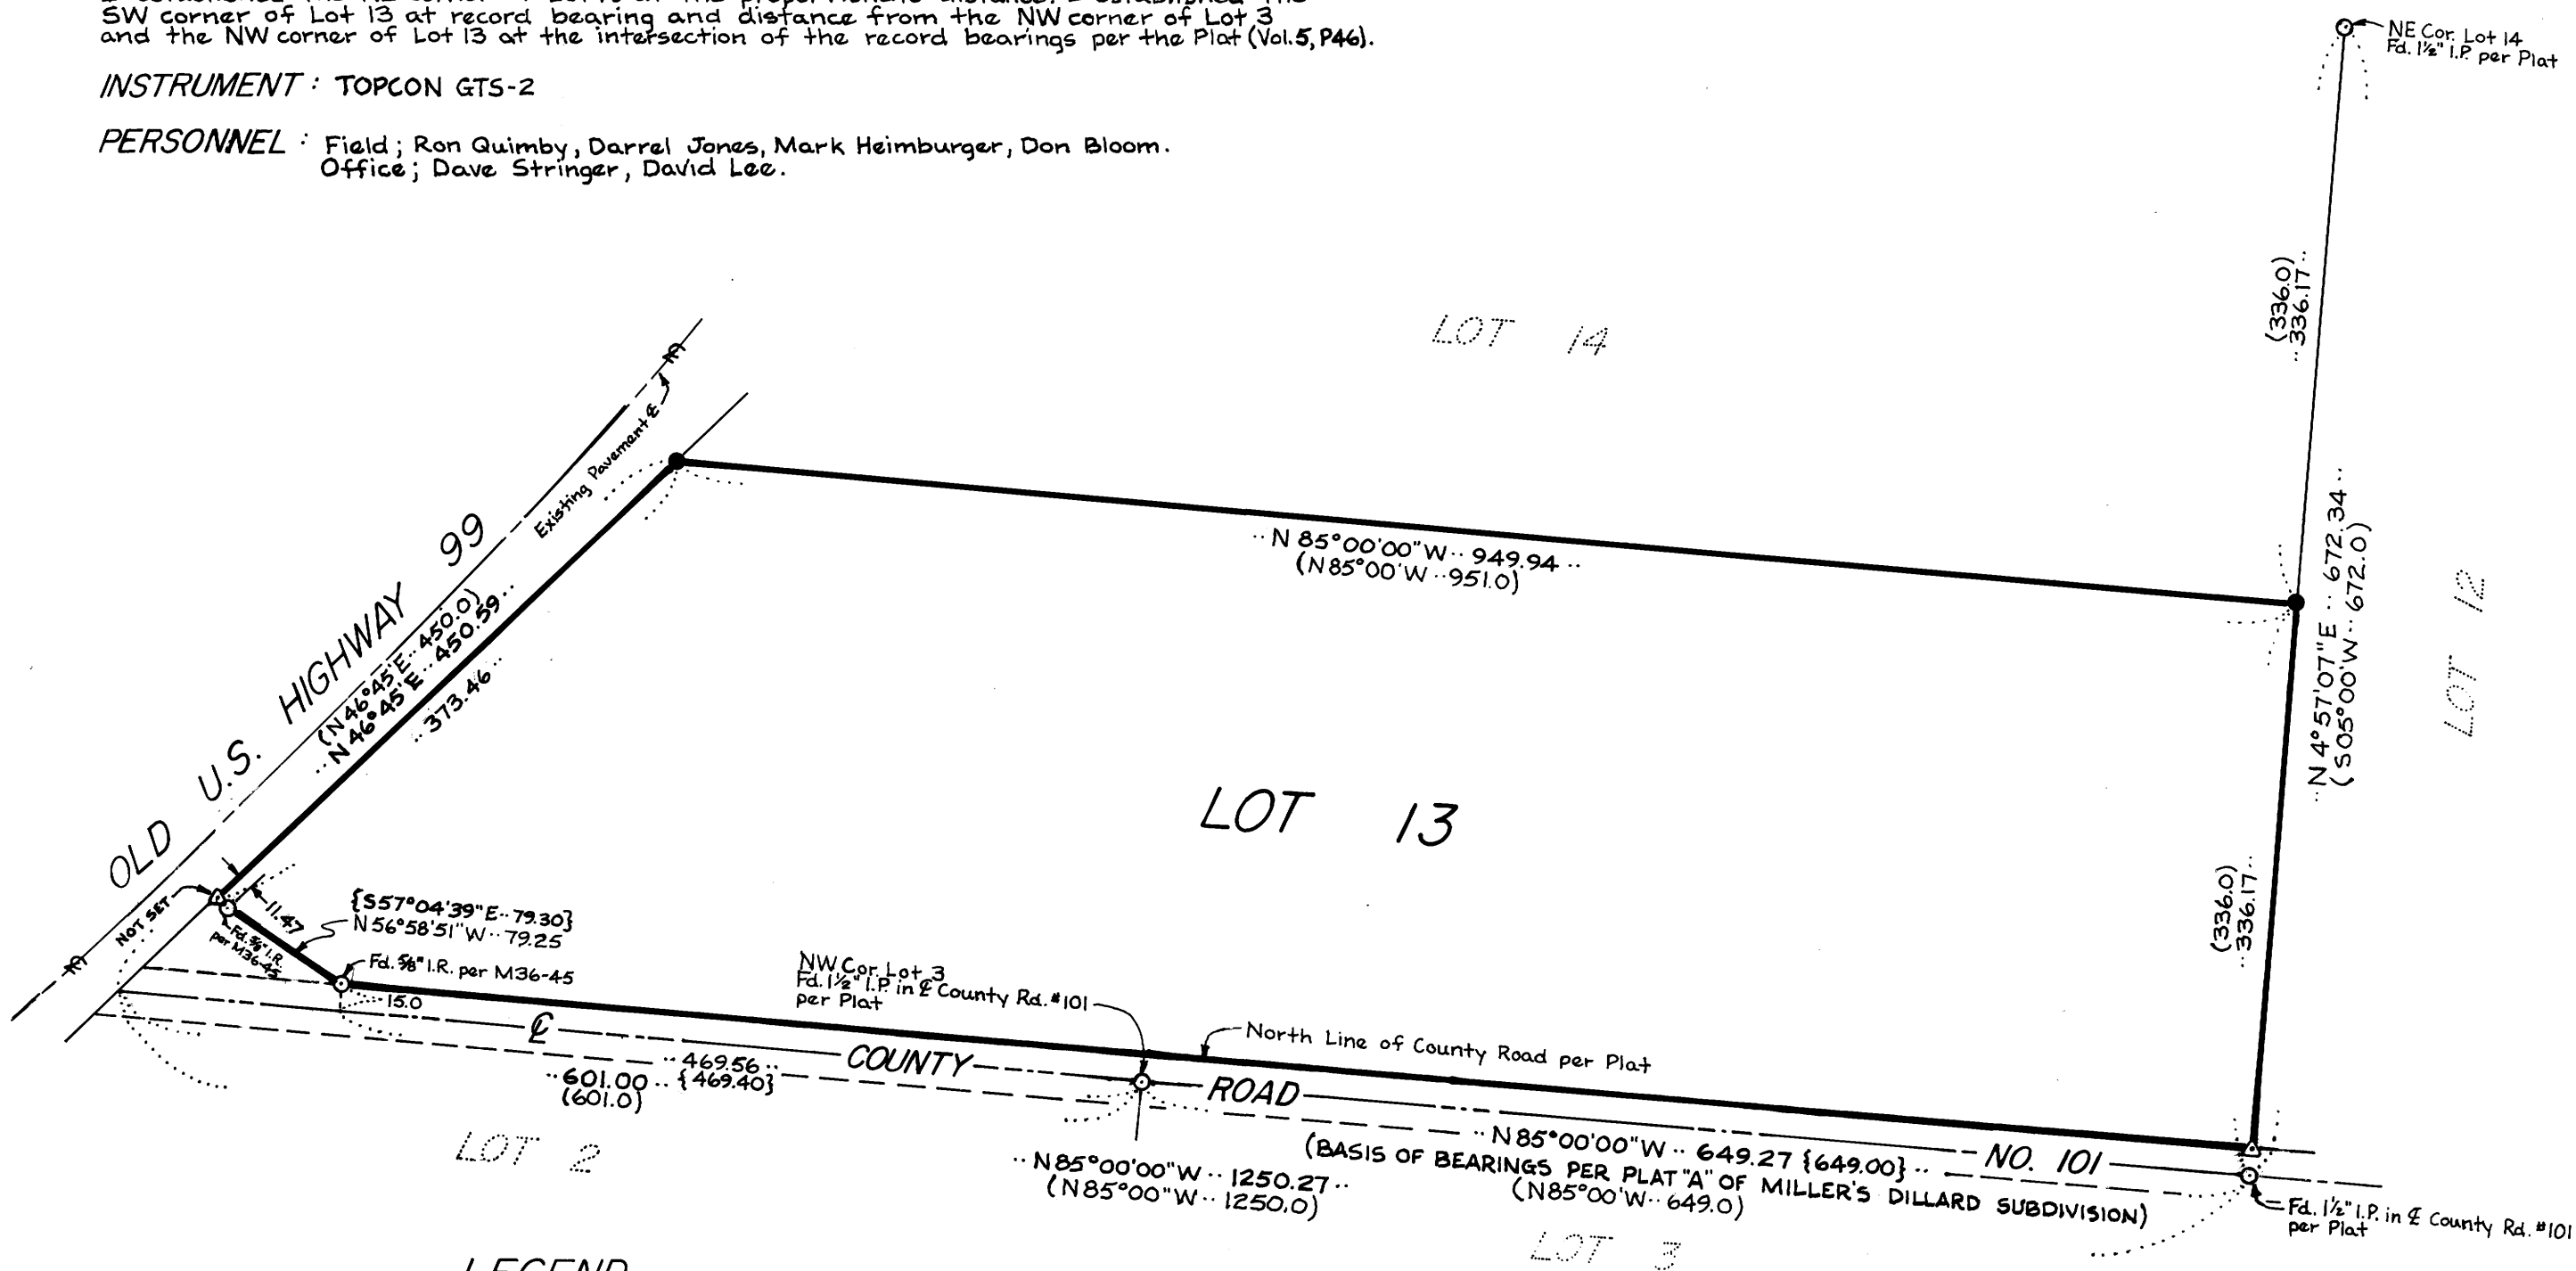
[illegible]
SW corner of Lot 13 at record bearing and distance from the NW corner of Lot 3 and the NW corner of Lot 13 at the intersection of the record bearings per the Plat (Vol.5, P46).

INSTRUMENT : TOPCON GTS-2

PERSONNEL : Field; Ron Quimby, Darrel Jones, Mark Heimburger, Don Bloom. Office; Dave Stringer, David Lee.

NE Cor. Lot 14
Fd. 1½" I.P. per Plat

LOT 14

(336.0)
336.17

Existing Pavement ℄

OLD U.S. HIGHWAY 99

(N 46°45'E 450.0)
N 46°45'E 450.59
373.46

N 85°00'00"W 949.94
(N85°00'W 951.0)

N 4°57'07"E 672.34
(S05°00'W 672.0)

LOT 12

LOT 13

NOT SET

11.47

Fd. ⅝" I.R. per M36-45

{S57°04'39"E 79.30}
N 56°58'51"W 79.25

Fd. ⅝" I.R. per M36-45

15.0

NW Cor. Lot 3
Fd. 1½" I.P. in ℄ County Rd. #101 per Plat

North Line of County Road per Plat

(336.0)
336.17

℄ COUNTY ROAD NO. 101

601.00 {469.40}
(601.0)
469.56

LOT 2

N85°00'00"W 1250.27
(N85°00"W 1250.0)

N 85°00'00"W 649.27 {649.00}
(BASIS OF BEARINGS PER PLAT "A" OF MILLER'S DILLARD SUBDIVISION)
(N85°00'W 649.0)

Fd. 1½" I.P. in ℄ County Rd. #101 per Plat

LOT 3

LEGEND